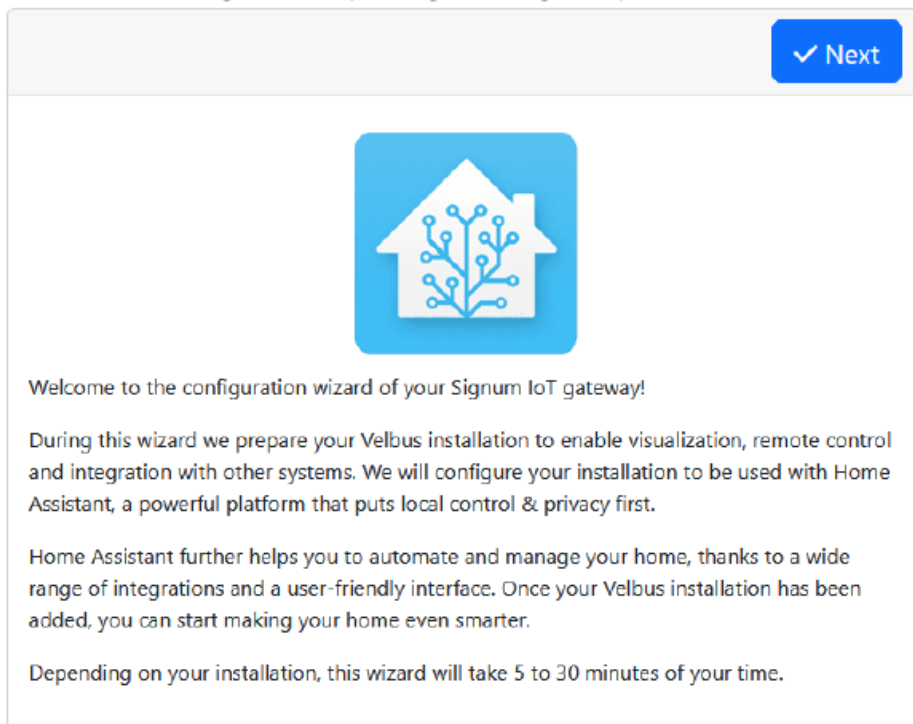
✓ Next

Welcome to the configuration wizard of your Signum IoT gateway!

During this wizard we prepare your Velbus installation to enable visualization, remote control and integration with other systems. We will configure your installation to be used with Home Assistant, a powerful platform that puts local control & privacy first.

Home Assistant further helps you to automate and manage your home, thanks to a wide range of integrations and a user-friendly interface. Once your Velbus installation has been added, you can start making your home even smarter.

Depending on your installation, this wizard will take 5 to 30 minutes of your time.